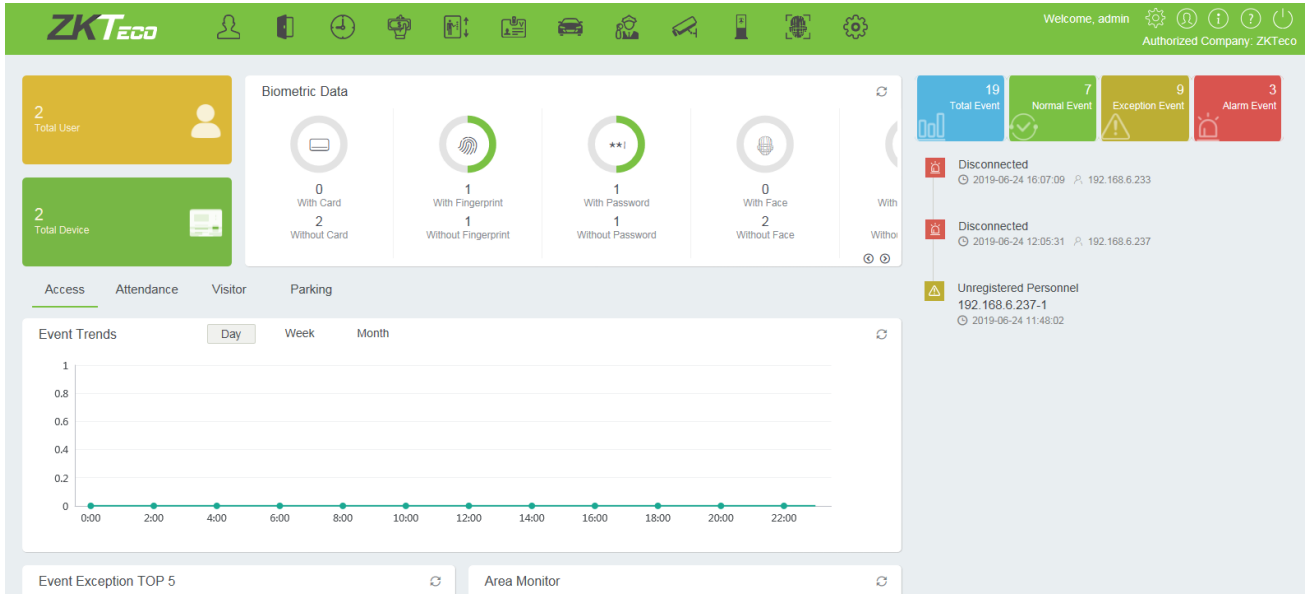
ZKTeco

Welcome, admin
Authorized Company: ZKTeco

2
Total User

2
Total Device

Biometric Data

0
With Card
2
Without Card

1
With Fingerprint
1
Without Fingerprint

**|

1
With Password
1
Without Password

0
With Face
2
Without Face

With
Withou

19
Total Event

7
Normal Event

9
Exception Event

3
Alarm Event

Disconnected
2019-06-24 16:07:09 192.168.6.233

Disconnected
2019-06-24 12:05:31 192.168.6.237

Unregistered Personnel
192.168.6.237-1
2019-06-24 11:48:02

Access Attendance Visitor Parking

Event Trends
Day Week Month

1
0.8
0.6
0.4
0.2
0
0:00 2:00 4:00 6:00 8:00 10:00 12:00 14:00 16:00 18:00 20:00 22:00

Event Exception TOP 5

Area Monitor